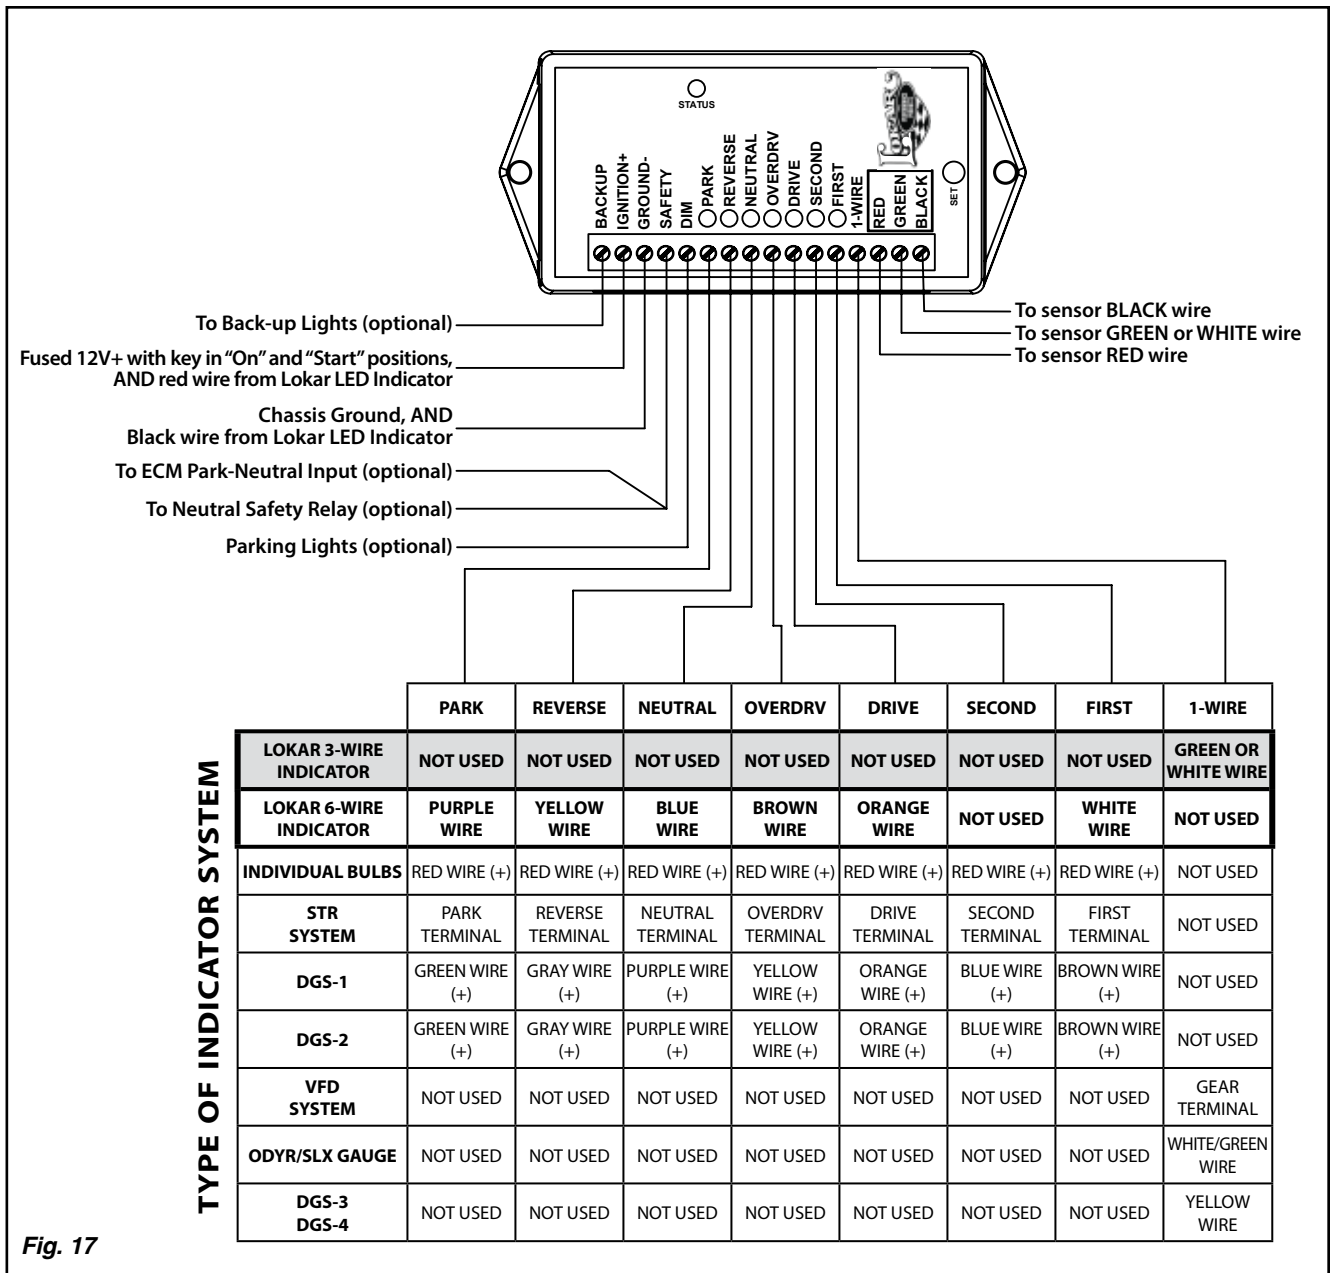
STATUS

BACKUP
IGNITION+
GROUND-
SAFETY
DIM
PARK
REVERSE
NEUTRAL
OVERDRV
DRIVE
SECOND
FIRST
1-WIRE
RED
GREEN
BLACK
SET

To Back-up Lights (optional)
Fused 12V+ with key in "On" and "Start" positions, AND red wire from Lokar LED Indicator
Chassis Ground, AND Black wire from Lokar LED Indicator
To ECM Park-Neutral Input (optional)
To Neutral Safety Relay (optional)
Parking Lights (optional)

To sensor BLACK wire
To sensor GREEN or WHITE wire
To sensor RED wire

TYPE OF INDICATOR SYSTEM

| | PARK | REVERSE | NEUTRAL | OVERDRV | DRIVE | SECOND | FIRST | 1-WIRE |
|---|---|---|---|---|---|---|---|---|
| LOKAR 3-WIRE INDICATOR | NOT USED | NOT USED | NOT USED | NOT USED | NOT USED | NOT USED | NOT USED | GREEN OR WHITE WIRE |
| LOKAR 6-WIRE INDICATOR | PURPLE WIRE | YELLOW WIRE | BLUE WIRE | BROWN WIRE | ORANGE WIRE | NOT USED | WHITE WIRE | NOT USED |
| INDIVIDUAL BULBS | RED WIRE (+) | RED WIRE (+) | RED WIRE (+) | RED WIRE (+) | RED WIRE (+) | RED WIRE (+) | RED WIRE (+) | NOT USED |
| STR SYSTEM | PARK TERMINAL | REVERSE TERMINAL | NEUTRAL TERMINAL | OVERDRV TERMINAL | DRIVE TERMINAL | SECOND TERMINAL | FIRST TERMINAL | NOT USED |
| DGS-1 | GREEN WIRE (+) | GRAY WIRE (+) | PURPLE WIRE (+) | YELLOW WIRE (+) | ORANGE WIRE (+) | BLUE WIRE (+) | BROWN WIRE (+) | NOT USED |
| DGS-2 | GREEN WIRE (+) | GRAY WIRE (+) | PURPLE WIRE (+) | YELLOW WIRE (+) | ORANGE WIRE (+) | BLUE WIRE (+) | BROWN WIRE (+) | NOT USED |
| VFD SYSTEM | NOT USED | NOT USED | NOT USED | NOT USED | NOT USED | NOT USED | NOT USED | GEAR TERMINAL |
| ODYR/SLX GAUGE | NOT USED | NOT USED | NOT USED | NOT USED | NOT USED | NOT USED | NOT USED | WHITE/GREEN WIRE |
| DGS-3 DGS-4 | NOT USED | NOT USED | NOT USED | NOT USED | NOT USED | NOT USED | NOT USED | YELLOW WIRE |

Fig. 17